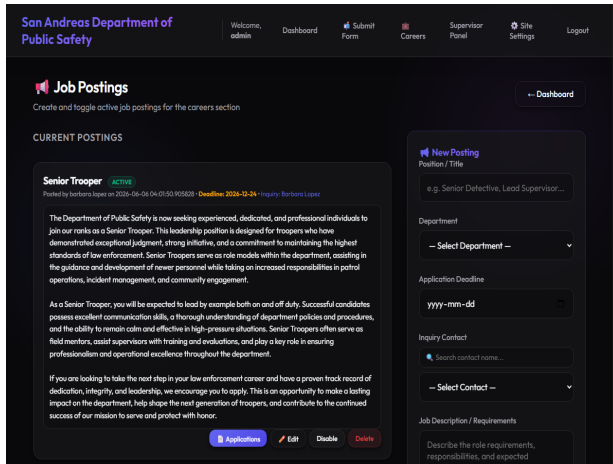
San Andreas Department of Public Safety

Welcome, admin

Dashboard

Submit Form

Careers

Supervisor Panel

Site Settings

Logout

Job Postings

Create and toggle active job postings for the careers section

← Dashboard

CURRENT POSTINGS

Senior Trooper ACTIVE

Posted by barbara lopez on 2026-06-06 04:01:50.905828 • Deadline: 2026-12-24 • Inquiry: Barbara Lopez

The Department of Public Safety is now seeking experienced, dedicated, and professional individuals to join our ranks as a Senior Trooper. This leadership position is designed for troopers who have demonstrated exceptional judgment, strong initiative, and a commitment to maintaining the highest standards of law enforcement. Senior Troopers serve as role models within the department, assisting in the guidance and development of newer personnel while taking on increased responsibilities in patrol operations, incident management, and community engagement.

As a Senior Trooper, you will be expected to lead by example both on and off duty. Successful candidates possess excellent communication skills, a thorough understanding of department policies and procedures, and the ability to remain calm and effective in high-pressure situations. Senior Troopers often serve as field mentors, assist supervisors with training and evaluations, and play a key role in ensuring professionalism and operational excellence throughout the department.

If you are looking to take the next step in your law enforcement career and have a proven track record of dedication, integrity, and leadership, we encourage you to apply. This is an opportunity to make a lasting impact on the department, help shape the next generation of troopers, and contribute to the continued success of our mission to serve and protect with honor.

Applications

Edit

Disable

Delete

New Posting

Position / Title

e.g. Senior Detective, Lead Supervisor...

Department

— Select Department —

Application Deadline

yyyy-mm-dd

Inquiry Contact

Search contact name...

— Select Contact —

Job Description / Requirements

Describe the role requirements, responsibilities, and expected